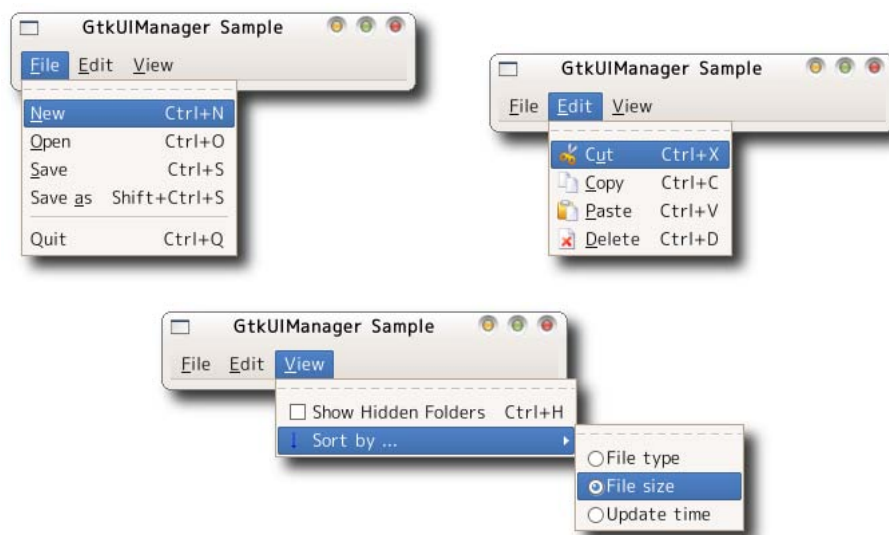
GtkUIManager Sample

File Edit View

New Ctrl+N
Open Ctrl+O
Save Ctrl+S
Save as Shift+Ctrl+S
Quit Ctrl+Q

GtkUIManager Sample

File Edit View

Cut Ctrl+X
Copy Ctrl+C
Paste Ctrl+V
Delete Ctrl+D

GtkUIManager Sample

File Edit View

Show Hidden Folders Ctrl+H
Sort by ...

File type
File size
Update time